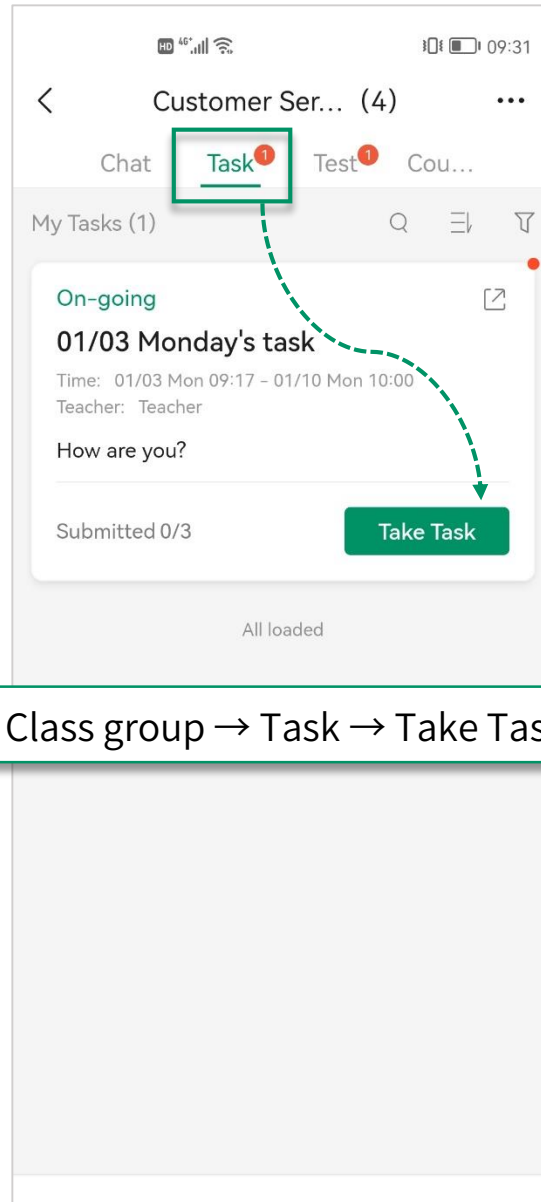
HD 4G 09:31

Customer Ser... (4)

Chat Task 1 Test 1 Cou...

My Tasks (1)

On-going

01/03 Monday's task

Time: 01/03 Mon 09:17 - 01/10 Mon 10:00

Teacher: Teacher

How are you?

Submitted 0/3

Take Task

All loaded

Class group → Task → Take Tas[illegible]